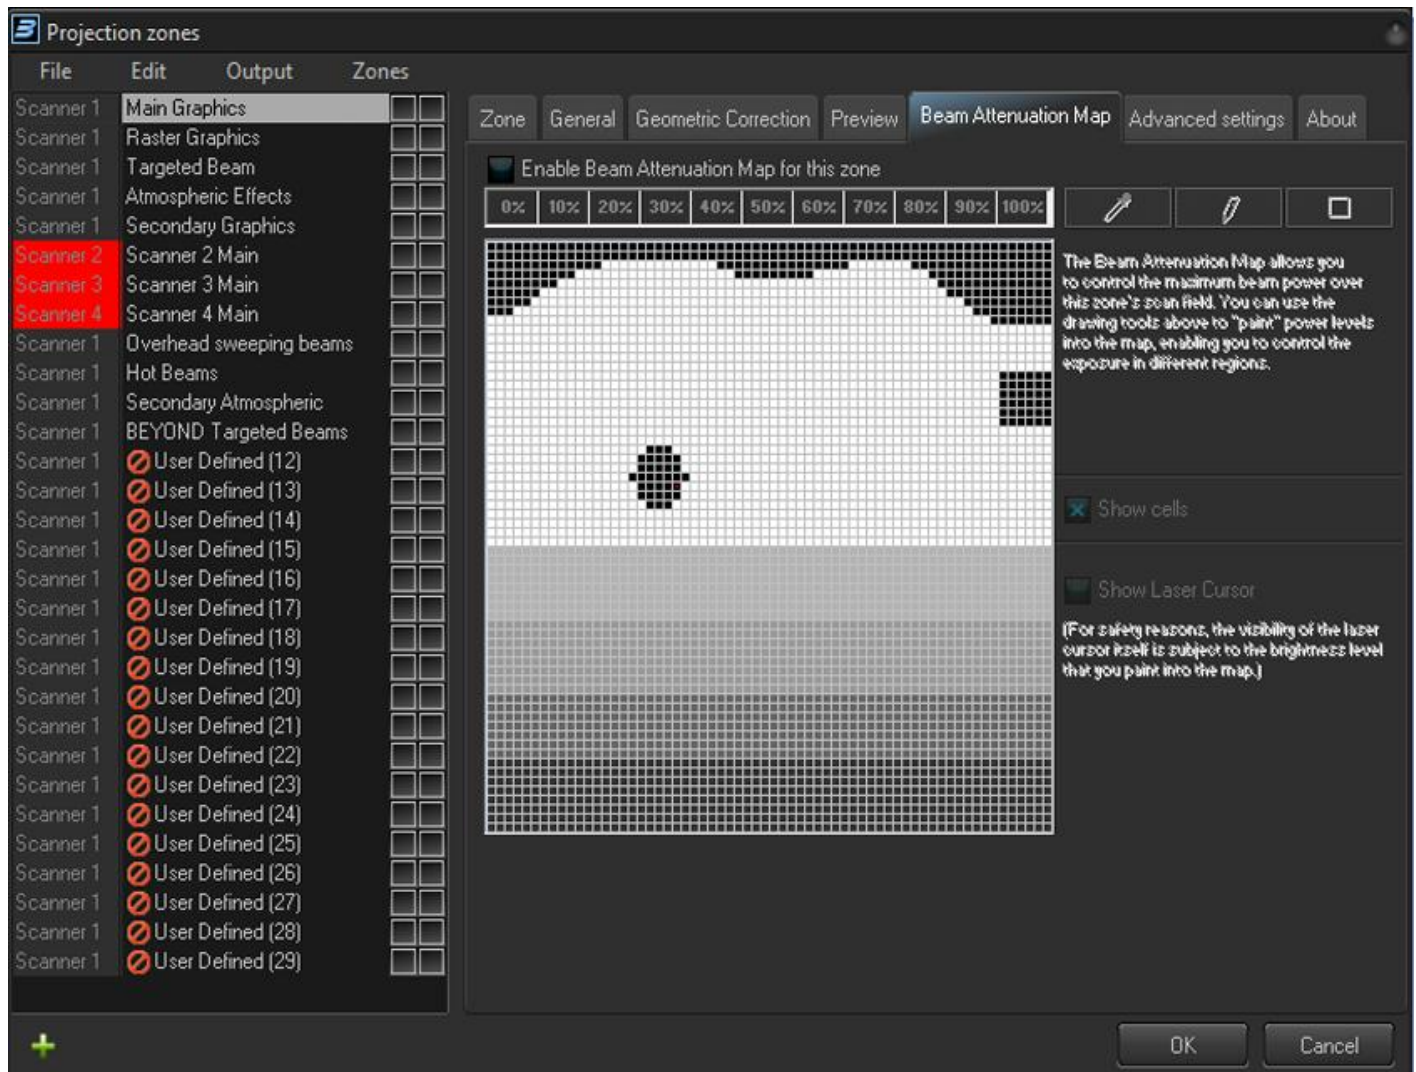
Projection zones

File Edit Output Zones

| Scanner | Zone |
|---|---|
| Scanner 1 | Main Graphics |
| Scanner 1 | Raster Graphics |
| Scanner 1 | Targeted Beam |
| Scanner 1 | Atmospheric Effects |
| Scanner 1 | Secondary Graphics |
| Scanner 2 | Scanner 2 Main |
| Scanner 3 | Scanner 3 Main |
| Scanner 4 | Scanner 4 Main |
| Scanner 1 | Overhead sweeping beams |
| Scanner 1 | Hot Beams |
| Scanner 1 | Secondary Atmospheric |
| Scanner 1 | BEYOND Targeted Beams |
| Scanner 1 | User Defined (12) |
| Scanner 1 | User Defined (13) |
| Scanner 1 | User Defined (14) |
| Scanner 1 | User Defined (15) |
| Scanner 1 | User Defined (16) |
| Scanner 1 | User Defined (17) |
| Scanner 1 | User Defined (18) |
| Scanner 1 | User Defined (19) |
| Scanner 1 | User Defined (20) |
| Scanner 1 | User Defined (21) |
| Scanner 1 | User Defined (22) |
| Scanner 1 | User Defined (23) |
| Scanner 1 | User Defined (24) |
| Scanner 1 | User Defined (25) |
| Scanner 1 | User Defined (26) |
| Scanner 1 | User Defined (27) |
| Scanner 1 | User Defined (28) |
| Scanner 1 | User Defined (29) |

Zone General Geometric Correction Preview Beam Attenuation Map Advanced settings About

Enable Beam Attenuation Map for this zone

0% 10% 20% 30% 40% 50% 60% 70% 80% 90% 100%

The Beam Attenuation Map allows you to control the maximum beam power over this zone's scan field. You can use the drawing tools above to "paint" power levels into the map, enabling you to control the exposure in different regions.

Show cells

Show Laser Cursor

(For safety reasons, the visibility of the laser cursor itself is subject to the brightness level that you paint into the map.)

OK Cancel